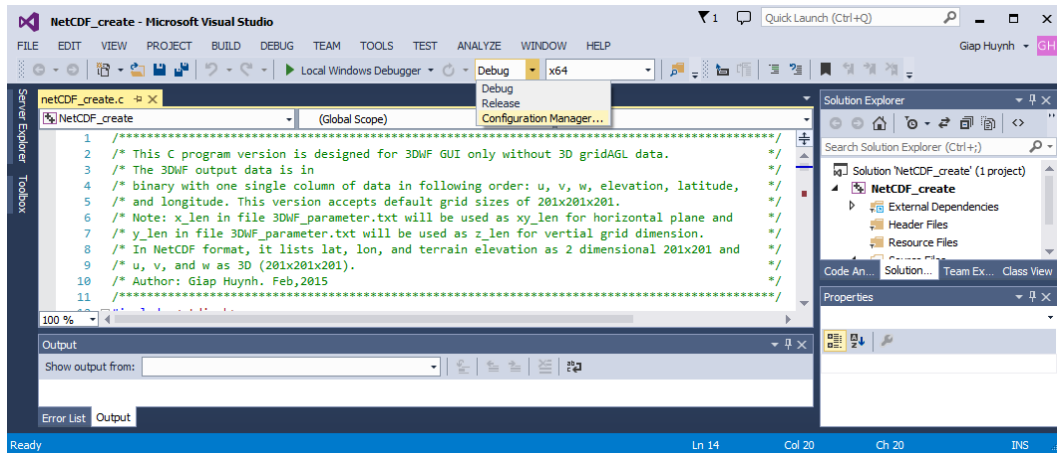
NetCDF_create - Microsoft Visual Studio
1
Quick Launch (Ctrl+Q)
FILE EDIT VIEW PROJECT BUILD DEBUG TEAM TOOLS TEST ANALYZE WINDOW HELP
Giap Huynh GH
Local Windows Debugger Debug x64
Debug
Release
Configuration Manager...
Server Explorer Toolbox
netCDF_create.c
NetCDF_create (Global Scope)
1 /*****************************************************************************/
2 /* This C program version is designed for 3DWF GUI only without 3D gridAGL data. */
3 /* The 3DWF output data is in */
4 /* binary with one single column of data in following order: u, v, w, elevation, latitude, */
5 /* and longitude. This version accepts default grid sizes of 201x201x201. */
6 /* Note: x_len in file 3DWF_parameter.txt will be used as xy_len for horizontal plane and */
7 /* y_len in file 3DWF_parameter.txt will be used as z_len for vertial grid dimension. */
8 /* In NetCDF format, it lists lat, lon, and terrain elevation as 2 dimensional 201x201 and */
9 /* u, v, and w as 3D (201x201x201). */
10 /* Author: Giap Huynh. Feb,2015 */
11 /*****************************************************************************/
100 %
Output
Show output from:
Error List Output
Solution Explorer
Search Solution Explorer (Ctrl+;)
Solution 'NetCDF_create' (1 project)
NetCDF_create
External Dependencies
Header Files
Resource Files
Code An... Solution... Team Ex... Class View
Properties
Ready Ln 14 Col 20 Ch 20 INS